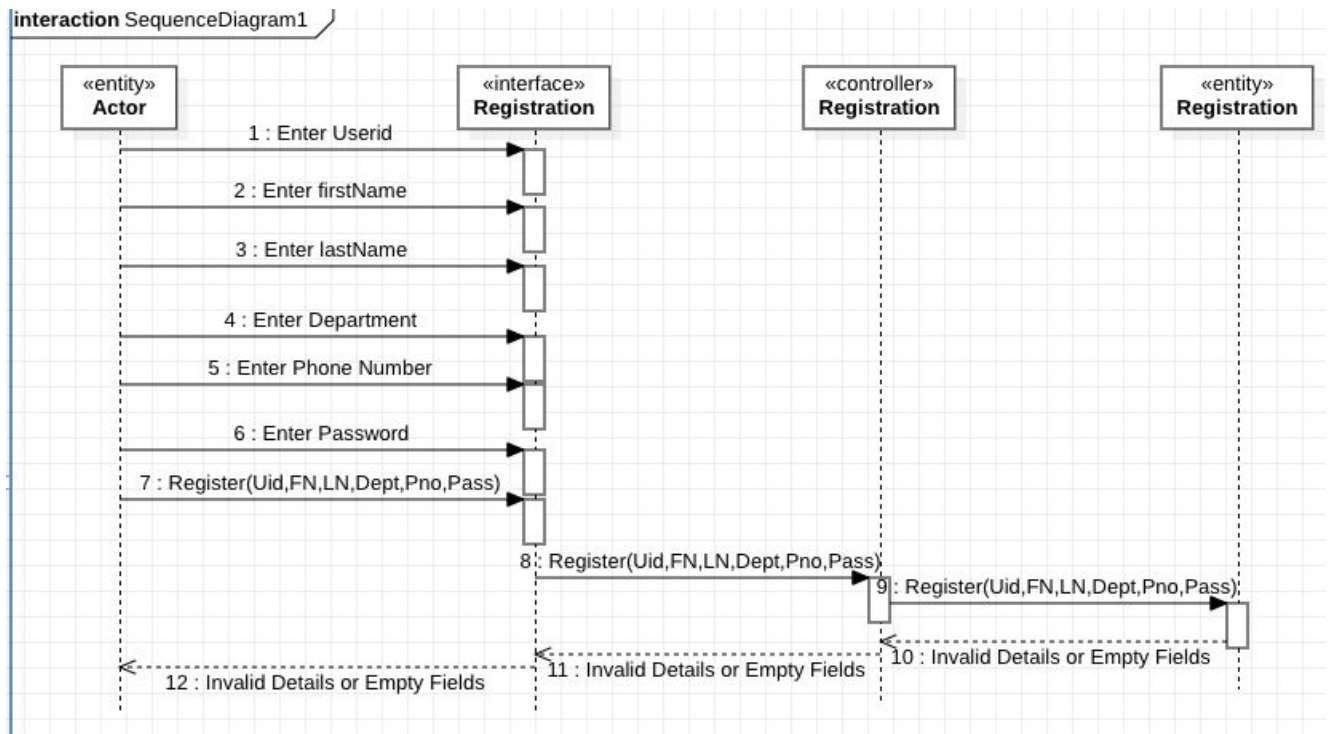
interaction SequenceDiagram1

«entity»
Actor

«interface»
Registration

«controller»
Registration

«entity»
Registration

1 : Enter Userid

2 : Enter firstName

3 : Enter lastName

4 : Enter Department

5 : Enter Phone Number

6 : Enter Password

7 : Register(Uid,FN,LN,Dept,Pno,Pass)

8 : Register(Uid,FN,LN,Dept,Pno,Pass)

9 : Register(Uid,FN,LN,Dept,Pno,Pass)

10 : Invalid Details or Empty Fields

11 : Invalid Details or Empty Fields

12 : Invalid Details or Empty Fields